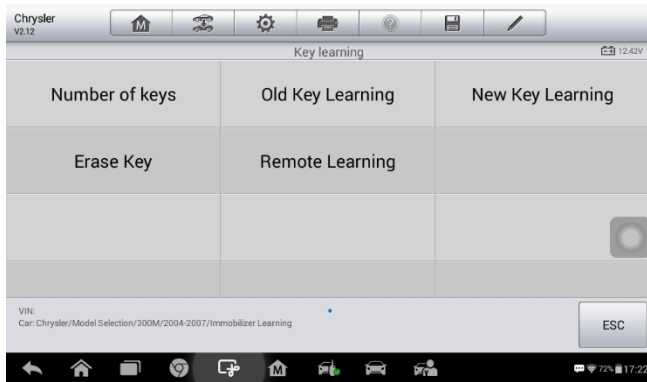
Chrysler
V2.12

Key learning

12.42V

| Number of keys | Old Key Learning | New Key Learning |
|---|---|---|
| Erase Key | Remote Learning | |
| | | |
| | | |

VIN:
Car: Chrysler/Model Selection/300M/2004-2007/Immobilizer Learning

ESC

72% 17:22